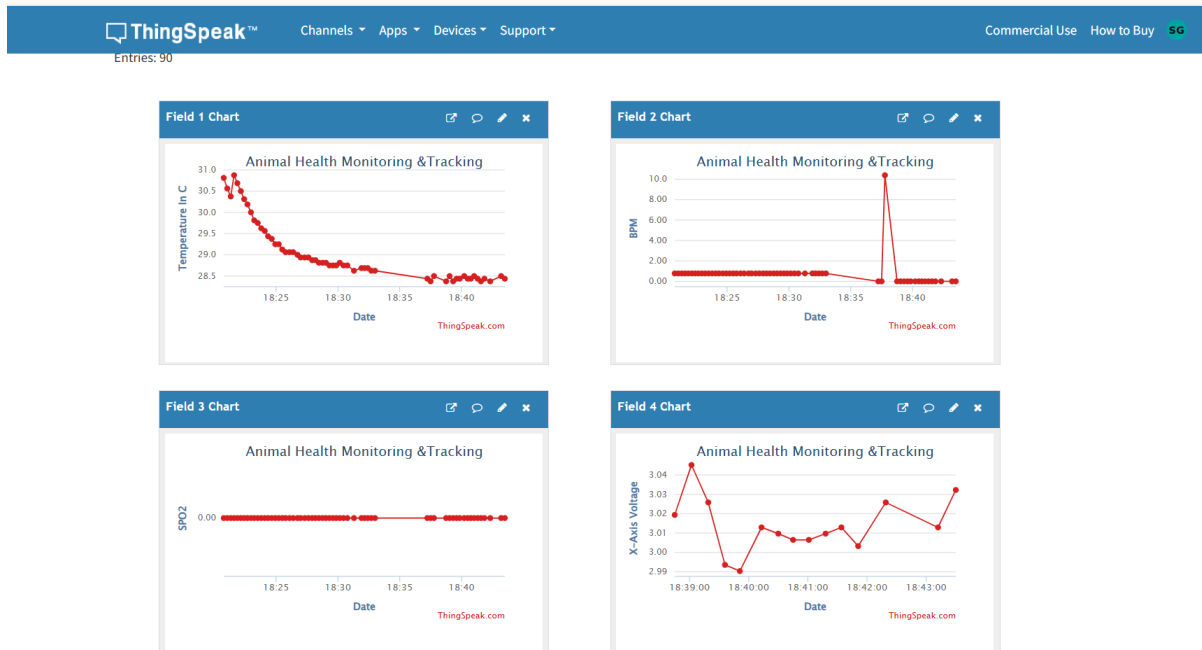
ThingSpeak™ Channels ▾ Apps ▾ Devices ▾ Support ▾ Commercial Use How to Buy SG

Entries: 90

Field 1 Chart

Animal Health Monitoring &Tracking

Temperature In C

31.0
30.5
30.0
29.5
29.0
28.5

18:25 18:30 18:35 18:40

Date

ThingSpeak.com

Field 2 Chart

Animal Health Monitoring &Tracking

BPM

10.0
8.00
6.00
4.00
2.00
0.00

18:25 18:30 18:35 18:40

Date

ThingSpeak.com

Field 3 Chart

Animal Health Monitoring &Tracking

SPO2

0.00

18:25 18:30 18:35 18:40

Date

ThingSpeak.com

Field 4 Chart

Animal Health Monitoring &Tracking

X-Axis Voltage

3.04
3.03
3.02
3.01
3.00
2.99

18:39:00 18:40:00 18:41:00 18:42:00 18:43:00

Date

ThingSpeak.com